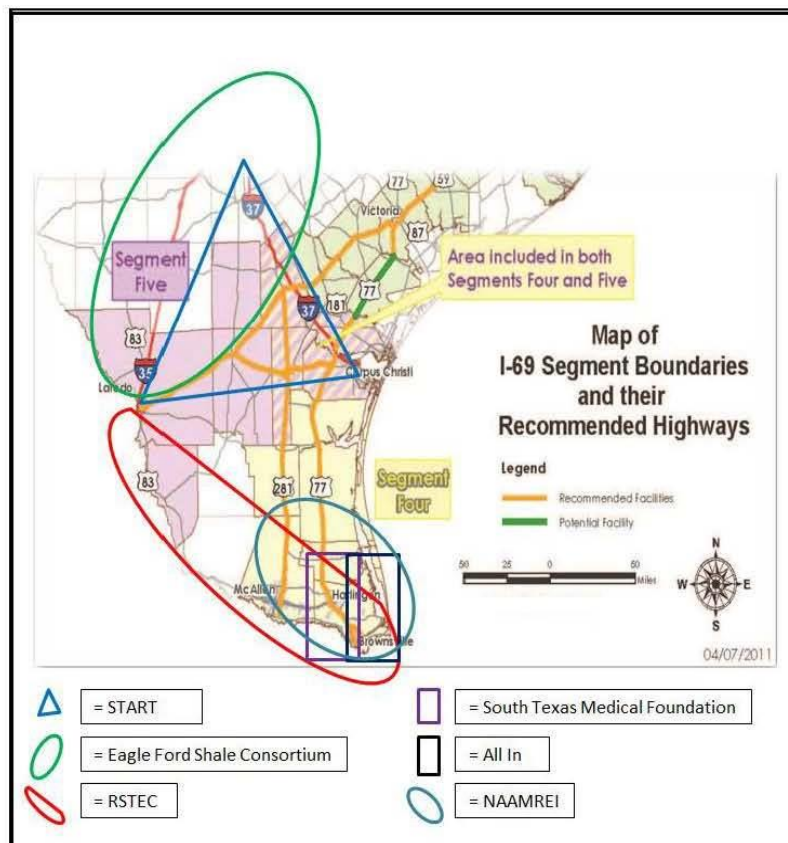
Segment Five

77
59
Victoria
37
87
Area included in both Segments Four and Five
77
181
37
83
35
Laredo
Corpus Christi

Map of I-69 Segment Boundaries and their Recommended Highways

83
281
77
Segment Four

Legend
Recommended Facilities
Potential Facility

50 25 0 50
Miles
N
W
E
S

McAllen
Harlingen
Brownsville

04/07/2011

= START
= Eagle Ford Shale Consortium
= RSTEC
= South Texas Medical Foundation
= All In
= NAAMREI